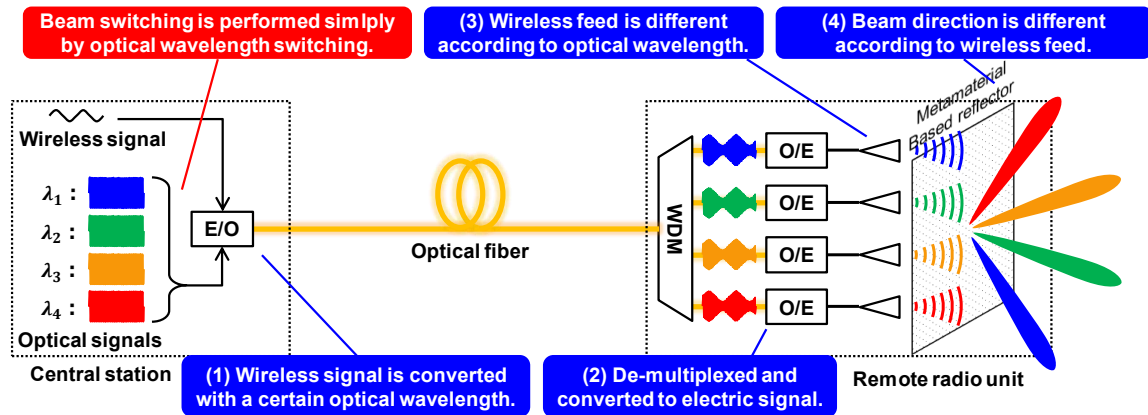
Beam switching is performed simIply by optical wavelength switching.

(3) Wireless feed is different according to optical wavelength.

(4) Beam direction is different according to wireless feed.

Wireless signal

$\lambda_1$ :

$\lambda_2$ :

$\lambda_3$ :

$\lambda_4$ :

E/O

Optical signals

Central station

Optical fiber

WDM

O/E

O/E

O/E

O/E

Metamaterial Based reflector

Remote radio unit

(1) Wireless signal is converted with a certain optical wavelength.

(2) De-multiplexed and converted to electric signal.